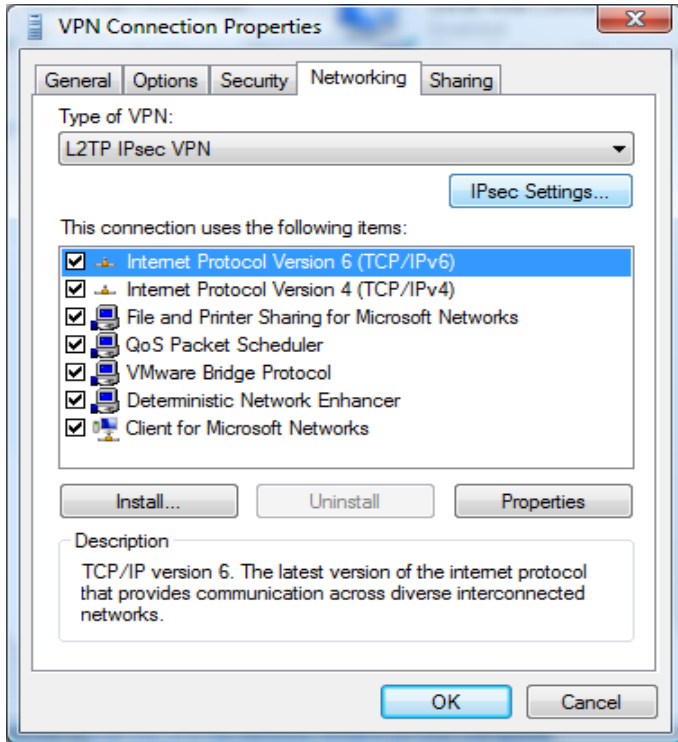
VPN Connection Properties

General | Options | Security | Networking | Sharing

Type of VPN:

L2TP IPsec VPN

IPsec Settings...

This connection uses the following items:

Internet Protocol Version 6 (TCP/IPv6)
Internet Protocol Version 4 (TCP/IPv4)
File and Printer Sharing for Microsoft Networks
QoS Packet Scheduler
VMware Bridge Protocol
Deterministic Network Enhancer
Client for Microsoft Networks

Install... | Uninstall | Properties

Description

TCP/IP version 6. The latest version of the internet protocol that provides communication across diverse interconnected networks.

OK | Cancel